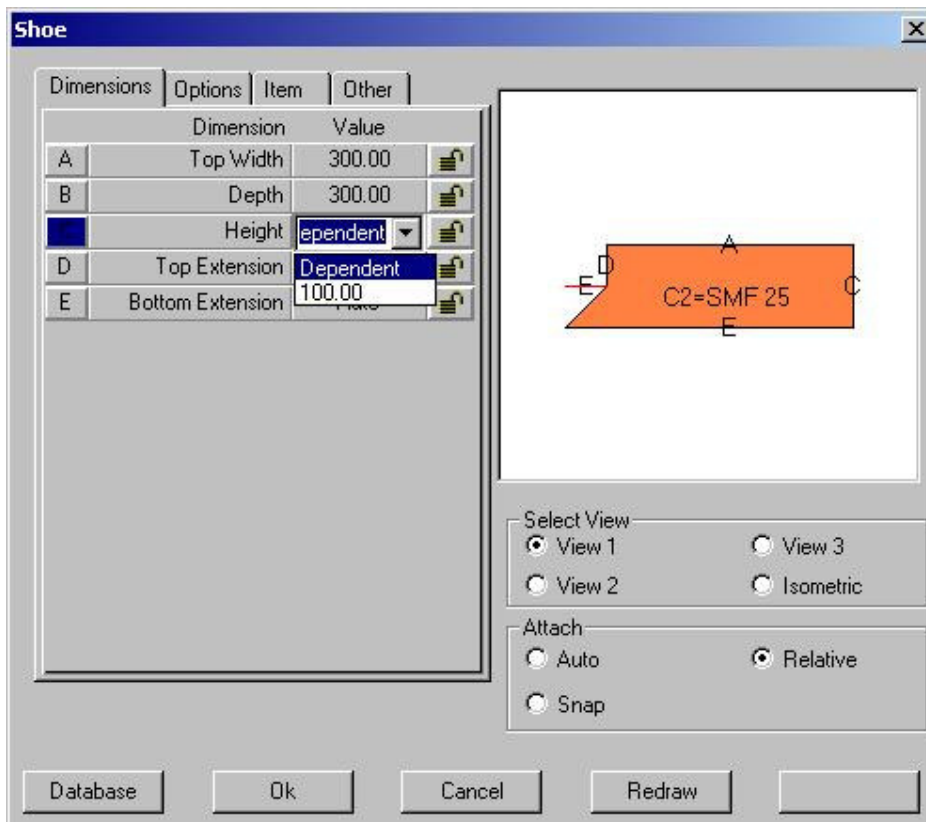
Shoe

Dimensions | Options | Item | Other

| | Dimension | Value |
|---|---|---|
| A | Top Width | 300.00 |
| B | Depth | 300.00 |
| | Height | ependent |
| D | Top Extension | Dependent |
| E | Bottom Extension | 100.00 |

A
E D
C2=SMF 25
C
E

Select View
View 1
View 3
View 2
Isometric

Attach
Auto
Relative
Snap

Database
Ok
Cancel
Redraw